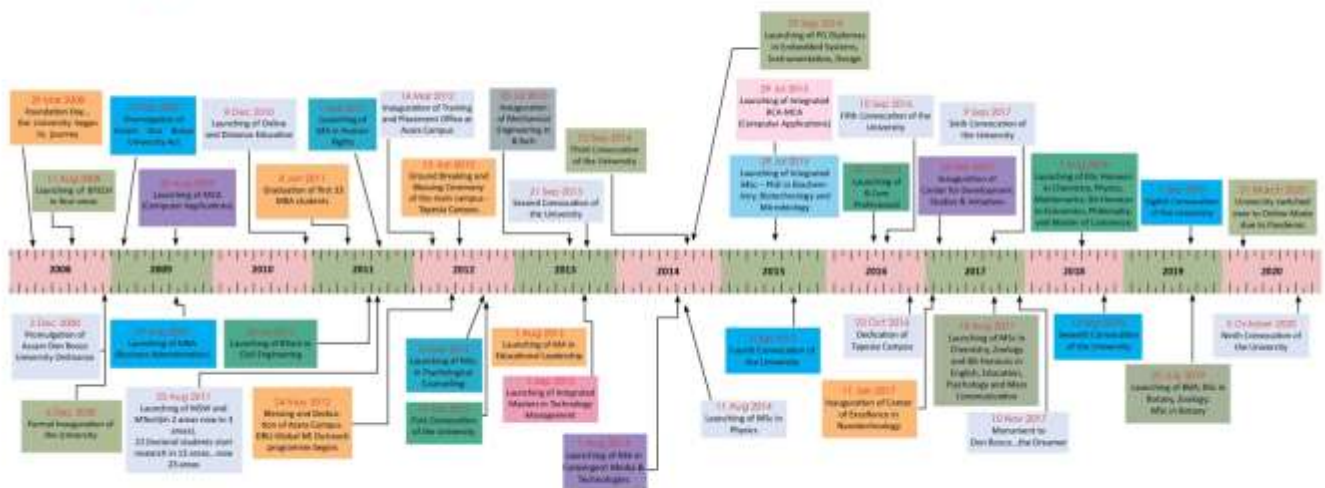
29 Oct 2008
Foundation Day... the University began its journey

11 Aug 2008
Launching of BTech in four areas

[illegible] 2008
Promulgation of Assam Don Bosco University Act

30 Aug 2009
Launching of MCA (Computer Applications)

8 Dec 2010
Launching of Online and Distance Education

8 Jun 2011
Graduation of first 33 MBA students

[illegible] 2011
Launching of MA in Human Rights

14 Mar 2012
Inauguration of Training and Placement Office at Azara Campus

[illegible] 2012
Ground Breaking and Blessing Ceremony of the main campus - Tapesia Campus

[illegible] 2013
Integration of Mechanical Engineering in B.Tech

21 Sep 2013
Second Convocation of the University

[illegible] Sep 2014
Third Convocation of the University

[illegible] Sep 2014
Launching of PG Diplomas in Embedded Systems, Instrumentation, Design

29 Jul 2015
Launching of Integrated BCA-MCA (Computer Applications)

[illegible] 2015
Launching of Integrated MSc - PhD in Biochemistry, Biotechnology and Microbiology

10 Sep 2016
Fifth Convocation of the University

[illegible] 2016
Launching of B.Com Professional

9 Sep 2017
Sixth Convocation of the University

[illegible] 2017
Inauguration of Center for Development Studies & Initiatives

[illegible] 2018
Launching of BSc Honours in Chemistry, Physics, Mathematics; BA Honours in Education, Philosophy and Master of Commerce

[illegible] 2019
Eighth Convocation of the University

23 March 2020
University switched over to Online Mode due to Pandemic

2008 | 2009 | 2010 | 2011 | 2012 | 2013 | 2014 | 2015 | 2016 | 2017 | 2018 | 2019 | 2020

2 Dec 2008
Promulgation of Assam Don Bosco University Ordinance

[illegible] 2009
Launching of MBA (Business Administration)

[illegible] 2011
Launching of BTech in Civil Engineering

6 Dec 2008
Formal Inauguration of the University

20 Aug 2011
Launching of MSW and MTech in 2 areas now in 5 areas.
23 Doctoral students start research in 15 areas... now 25 areas

24 Nov 2012
Blessing and Dedication of Azara Campus. DBU-Global MI Outreach programme begins

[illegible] 2012
Launching of MSc in Psychological Counselling

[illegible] 2012
First Convocation of the University

1 Aug 2013
Launching of MA in Educational Leadership

1 Aug 2013
Launching of Integrated Masters in Technology Management

1 Aug 2014
Launching of MA in Convergent Media & Technologies

11 Aug 2014
Launching of MSc in Physics

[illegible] 2015
Fourth Convocation of the University

20 Oct 2016
Dedication of Tapesia Campus

11 Jan 2017
Inauguration of Center of Excellence in Nanotechnology

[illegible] Aug 2017
Launching of MSc in Chemistry, Zoology and BA Honours in English, Education, Psychology and Mass Communication

10 Nov 2017
Monument to Don Bosco...the Dreamer

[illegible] 2018
Seventh Convocation of the University

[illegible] Jul 2019
Launching of BMS, BSc in Botany, Zoology; MSc in Botany

5 October 2020
Ninth Convocation of the University